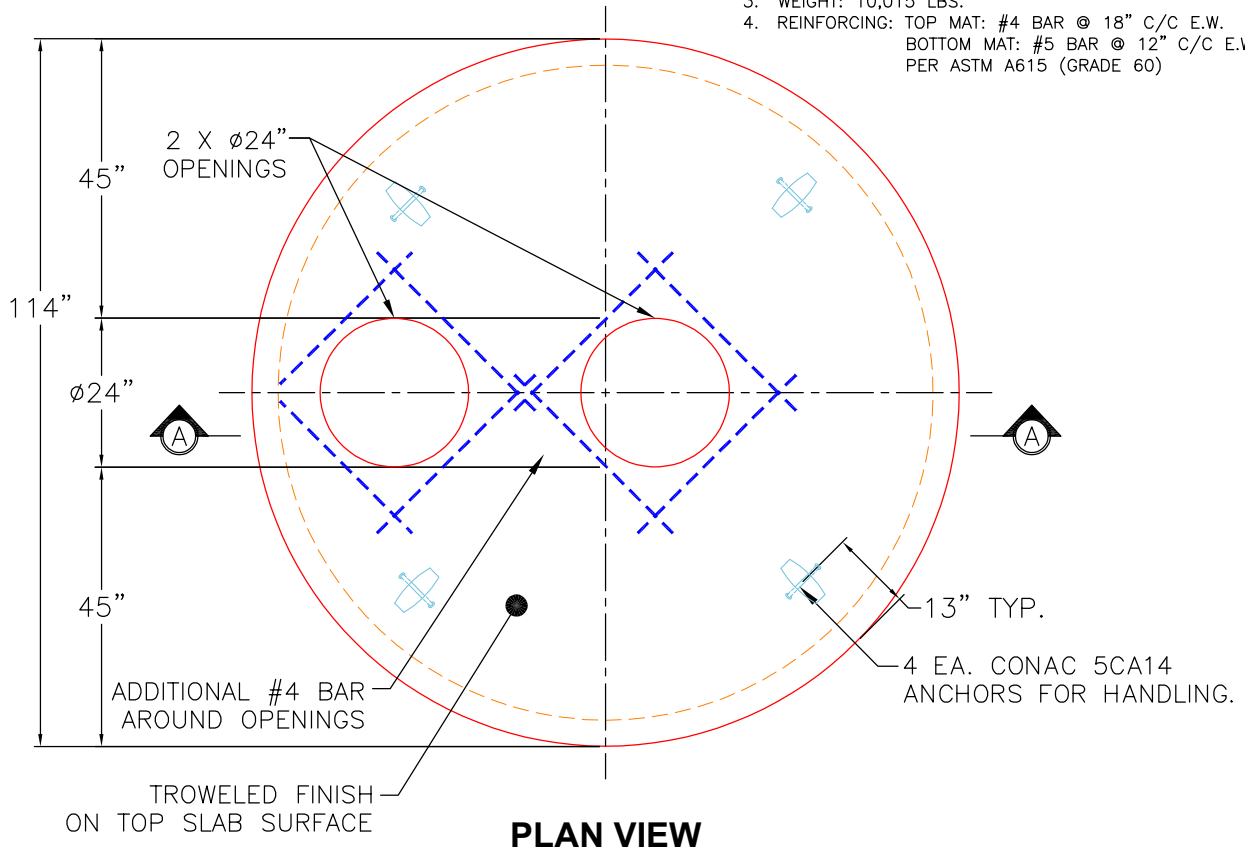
3. WEIGHT: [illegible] LBS.
4. REINFORCING: TOP MAT: #4 BAR @ 18" C/C E.W.
BOTTOM MAT: #5 BAR @ 12" C/C E.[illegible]
PER ASTM A615 (GRADE 60)

2 X ø24"
OPENINGS

45"

114"

ø24"

A

A

45"

13" TYP.

4 EA. CONAC 5CA14
ANCHORS FOR HANDLING.

ADDITIONAL #4 BAR
AROUND OPENINGS

TROWELED FINISH
ON TOP SLAB SURFACE

PLAN VIEW